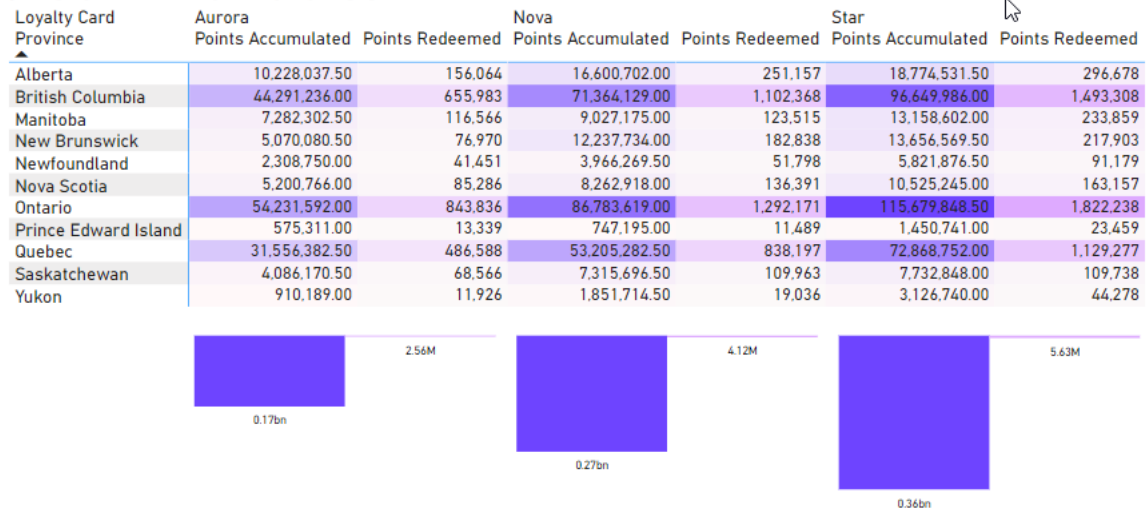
| Loyalty Card Province | Aurora Points Accumulated | Aurora Points Redeemed | Nova Points Accumulated | Nova Points Redeemed | Star Points Accumulated | Star Points Redeemed |
|---|---|---|---|---|---|---|
| Alberta | 10,228,037.50 | 156,064 | 16,600,702.00 | 251,157 | 18,774,531.50 | 296,678 |
| British Columbia | 44,291,236.00 | 655,983 | 71,364,129.00 | 1,102,368 | 96,649,986.00 | 1,493,308 |
| Manitoba | 7,282,302.50 | 116,566 | 9,027,175.00 | 123,515 | 13,158,602.00 | 233,859 |
| New Brunswick | 5,070,080.50 | 76,970 | 12,237,734.00 | 182,838 | 13,656,569.50 | 217,903 |
| Newfoundland | 2,308,750.00 | 41,451 | 3,966,269.50 | 51,798 | 5,821,876.50 | 91,179 |
| Nova Scotia | 5,200,766.00 | 85,286 | 8,262,918.00 | 136,391 | 10,525,245.00 | 163,157 |
| Ontario | 54,231,592.00 | 843,836 | 86,783,619.00 | 1,292,171 | 115,679,848.50 | 1,822,238 |
| Prince Edward Island | 575,311.00 | 13,339 | 747,195.00 | 11,489 | 1,450,741.00 | 23,459 |
| Quebec | 31,556,382.50 | 486,588 | 53,205,282.50 | 838,197 | 72,868,752.00 | 1,129,277 |
| Saskatchewan | 4,086,170.50 | 68,566 | 7,315,696.50 | 109,963 | 7,732,848.00 | 109,738 |
| Yukon | 910,189.00 | 11,926 | 1,851,714.50 | 19,036 | 3,126,740.00 | 44,278 |

2.56M
0.17bn
4.12M
0.27bn
5.63M
0.36bn